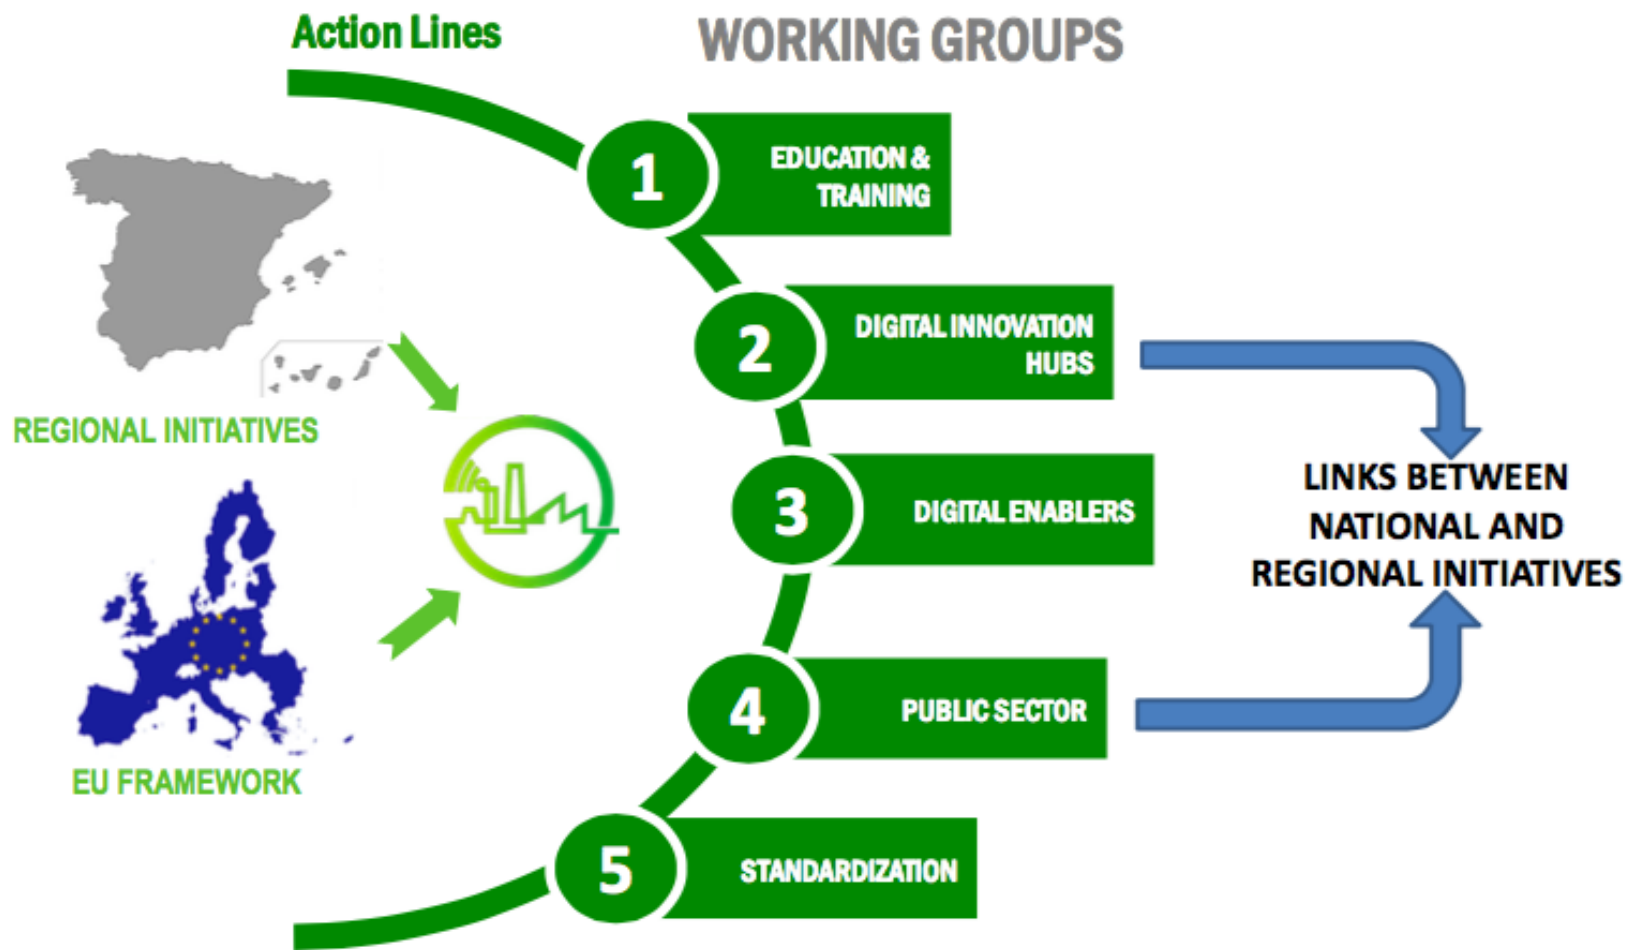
Action Lines

WORKING GROUPS

REGIONAL INITIATIVES

EU FRAMEWORK

1 EDUCATION & TRAINING

2 DIGITAL INNOVATION HUBS

3 DIGITAL ENABLERS

4 PUBLIC SECTOR

5 STANDARDIZATION

LINKS BETWEEN NATIONAL AND REGIONAL INITIATIVES